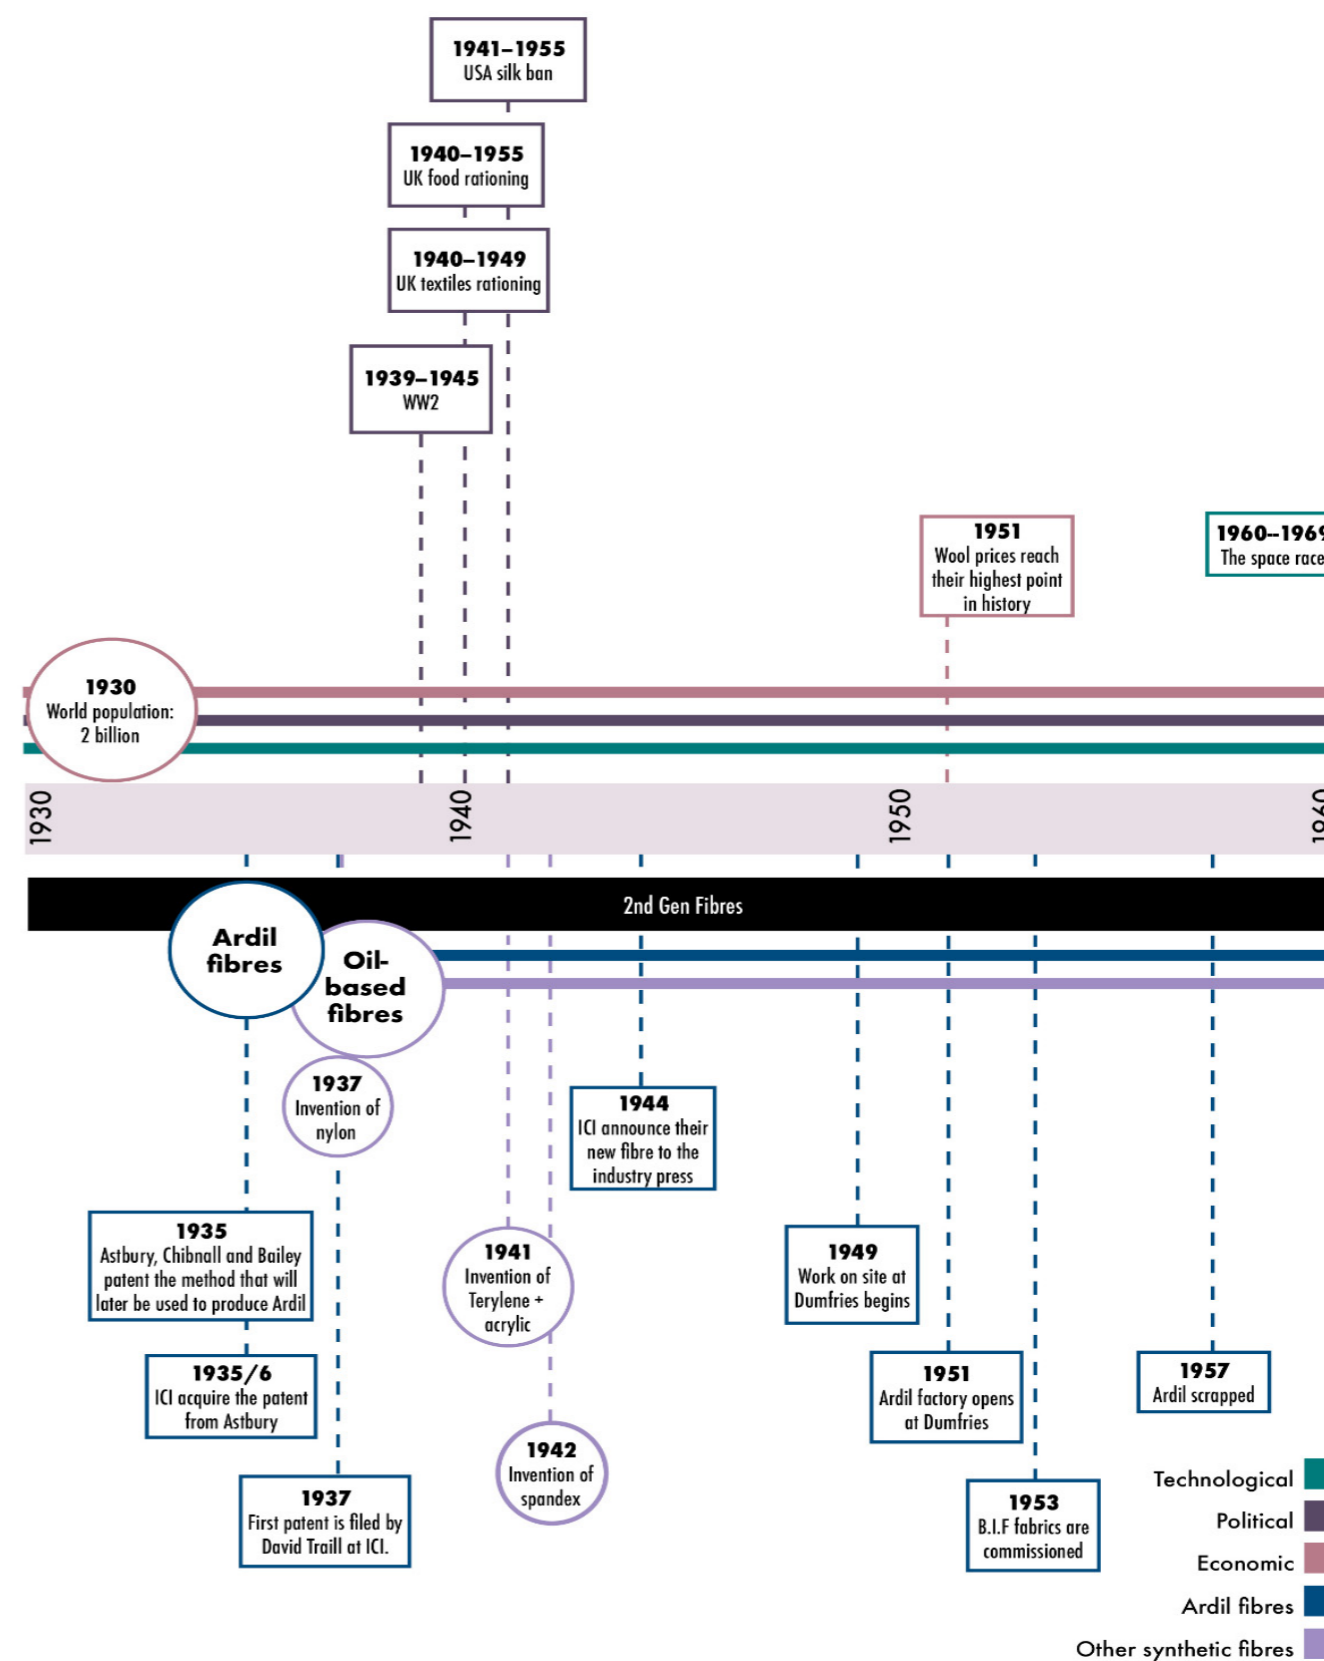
1941–1955
USA silk ban

1940–1955
UK food rationing

1940–1949
UK textiles rationing

1939–1945
WW2

1951
Wool prices reach their highest point in history

1960–196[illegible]
The space race

1930
World population: 2 billion

1930

1940

1950

196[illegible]

2nd Gen Fibres

Ardil fibres

Oil-based fibres

1937
Invention of nylon

1944
ICI announce their new fibre to the industry press

1935
Astbury, Chibnall and Bailey patent the method that will later be used to produce Ardil

1941
Invention of Terylene + acrylic

1949
Work on site at Dumfries begins

1935/6
ICI acquire the patent from Astbury

1951
Ardil factory opens at Dumfries

1957
Ardil scrapped

1942
Invention of spandex

1937
First patent is filed by David Traill at ICI.

1953
B.I.F fabrics are commissioned

Technological

Political

Economic

Ardil fibres

Other synthetic fibres